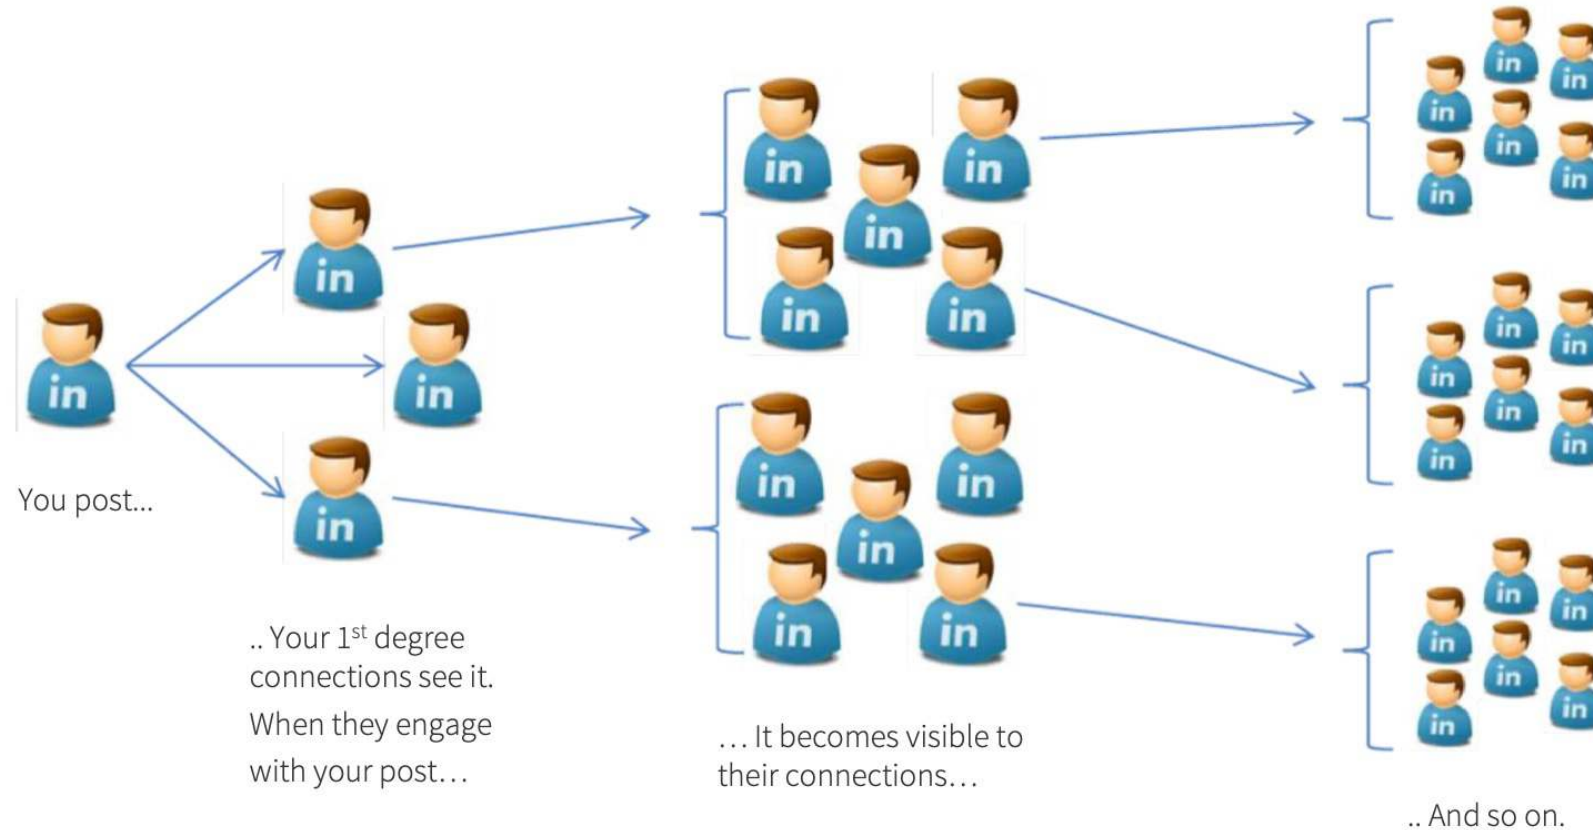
in

You post...

in

in

in

.. Your 1$^{st}$ degree connections see it. When they engage with your post…

in in in in in

in in in in in

… It becomes visible to their connections…

in in in in in in

in in in in in in

in in in in in in

.. And so on.